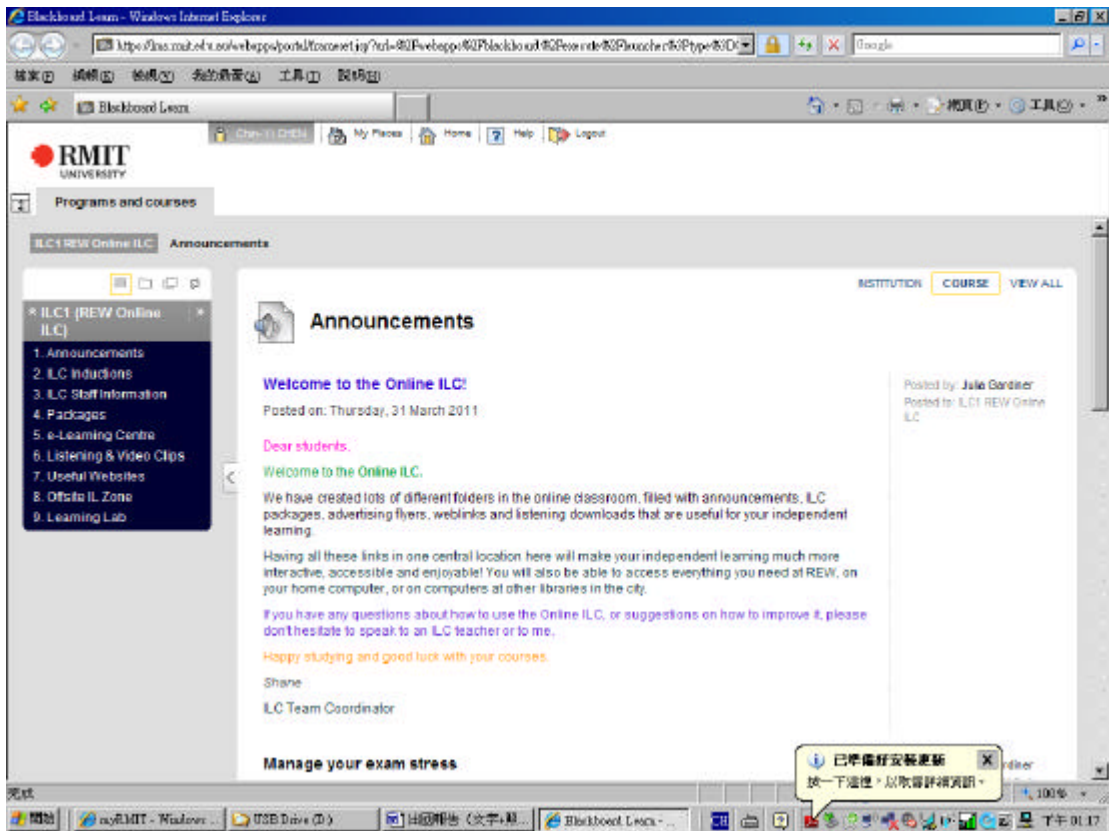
Blackboard Learn - Windows Internet Explorer

https://lms.rmit.edu.au/webapps/portal/frameset.jsp?url=%2Fwebapps%2Fblackboard%2Fexecute%2Flauncher%3Ftype%3DC

Google

檔案(F) 編輯(E) 檢視(V) 我的最愛(A) 工具(T) 說明(H)

Blackboard Learn

網頁(P) 工具(O)

Chin-Yi CHEN | My Places | Home | Help | Logout

RMIT UNIVERSITY

Programs and courses

ILC1 REW Online ILC Announcements

ILC1 (REW Online ILC)

1. Announcements
2. ILC Inductions
3. ILC Staff Information
4. Packages
5. e-Learning Centre
6. Listening & Video Clips
7. Useful Websites
8. Offsite IL Zone
9. Learning Lab

INSTITUTION COURSE VIEW ALL

Announcements

Welcome to the Online ILC!

Posted on: Thursday, 31 March 2011

Posted by: Julia Gardiner
Posted to: ILC1 REW Online ILC

Dear students,

Welcome to the Online ILC.

We have created lots of different folders in the online classroom, filled with announcements, ILC packages, advertising flyers, weblinks and listening downloads that are useful for your independent learning.

Having all these links in one central location here will make your independent learning much more interactive, accessible and enjoyable! You will also be able to access everything you need at REW, on your home computer, or on computers at other libraries in the city.

If you have any questions about how to use the Online ILC, or suggestions on how to improve it, please don't hesitate to speak to an ILC teacher or to me.

Happy studying and good luck with your courses.

Shane

ILC Team Coordinator

Manage your exam stress

已準備好安裝更新
按一下這裡，以取得詳細資訊。

完成

100%

開始 myRMIT - Windows ... USB Drive (D:) 出國報告 (文字+照... Blackboard Learn - ... 下午 01:17